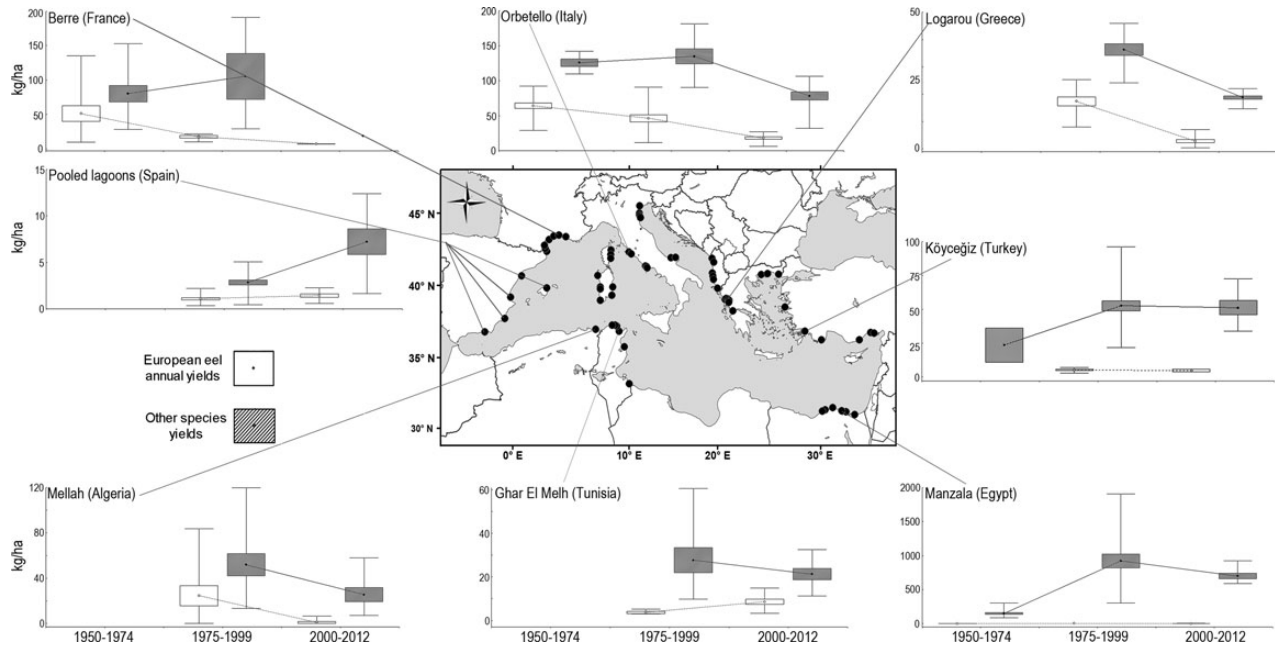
Berre (France)
200
150
100
50
0
kg/ha

Orbetello (Italy)
200
150
100
50
0

Logarou (Greece)
50
25
0

Pooled lagoons (Spain)
15
10
5
0
kg/ha

45° N
40° N
35° N
30° N
0° E
10° E
20° E
30° E

Köyceğiz (Turkey)
100
75
50
25
0

European eel annual yields

Other species yields

Mellah (Algeria)
120
80
40
0
kg/ha
1950-1974
1975-1999
2000-2012

Ghar El Melh (Tunisia)
60
40
20
0
1950-1974
1975-1999
2000-2012

Manzala (Egypt)
2000
1500
1000
500
0
1950-1974
1975-1999
2000-2012